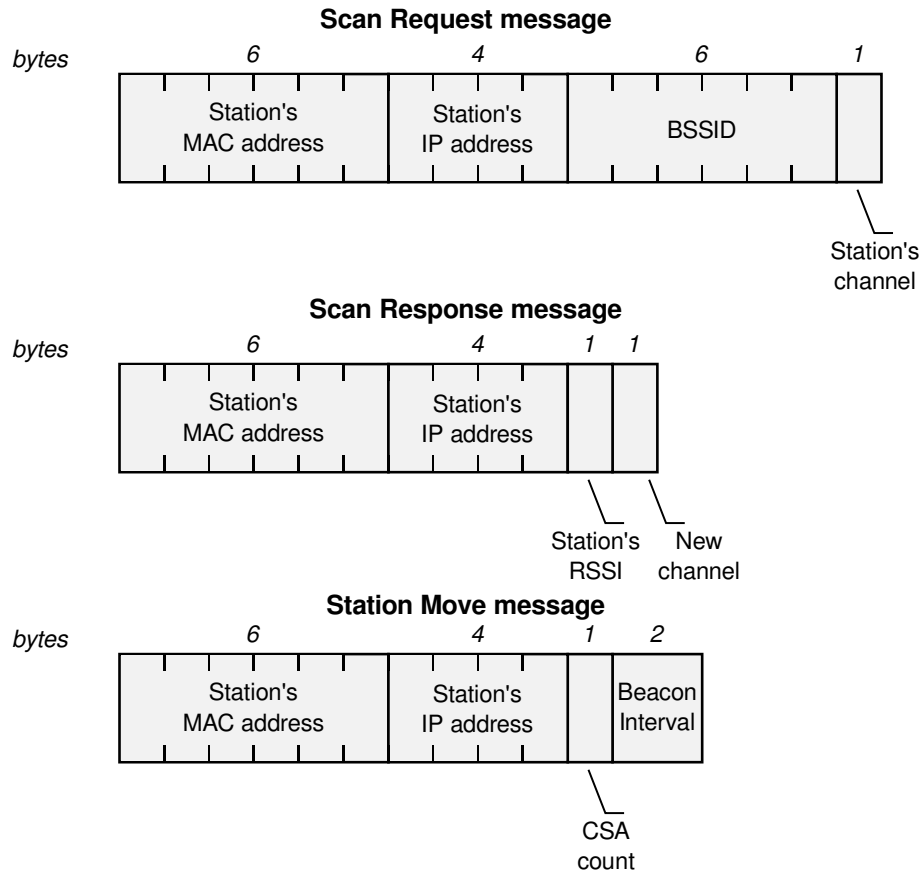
Scan Request message

bytes 6 4 6 1

Station's MAC address

Station's IP address

BSSID

Station's channel

Scan Response message

bytes 6 4 1 1

Station's MAC address

Station's IP address

Station's RSSI

New channel

Station Move message

bytes 6 4 1 2

Station's MAC address

Station's IP address

Beacon Interval

CSA count